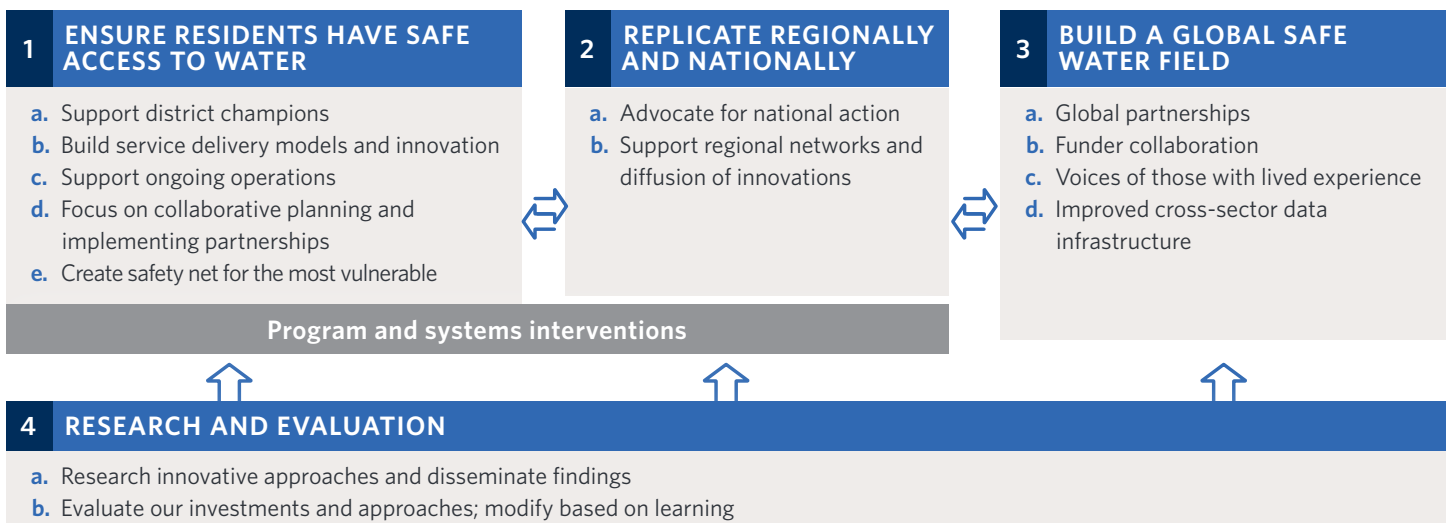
1 ENSURE RESIDENTS HAVE SAFE ACCESS TO WATER

a. Support district champions
b. Build service delivery models and innovation
c. Support ongoing operations
d. Focus on collaborative planning and implementing partnerships
e. Create safety net for the most vulnerable

2 REPLICATE REGIONALLY AND NATIONALLY

a. Advocate for national action
b. Support regional networks and diffusion of innovations

3 BUILD A GLOBAL SAFE WATER FIELD

a. Global partnerships
b. Funder collaboration
c. Voices of those with lived experience
d. Improved cross-sector data infrastructure

Program and systems interventions

4 RESEARCH AND EVALUATION

a. Research innovative approaches and disseminate findings
b. Evaluate our investments and approaches; modify based on learning